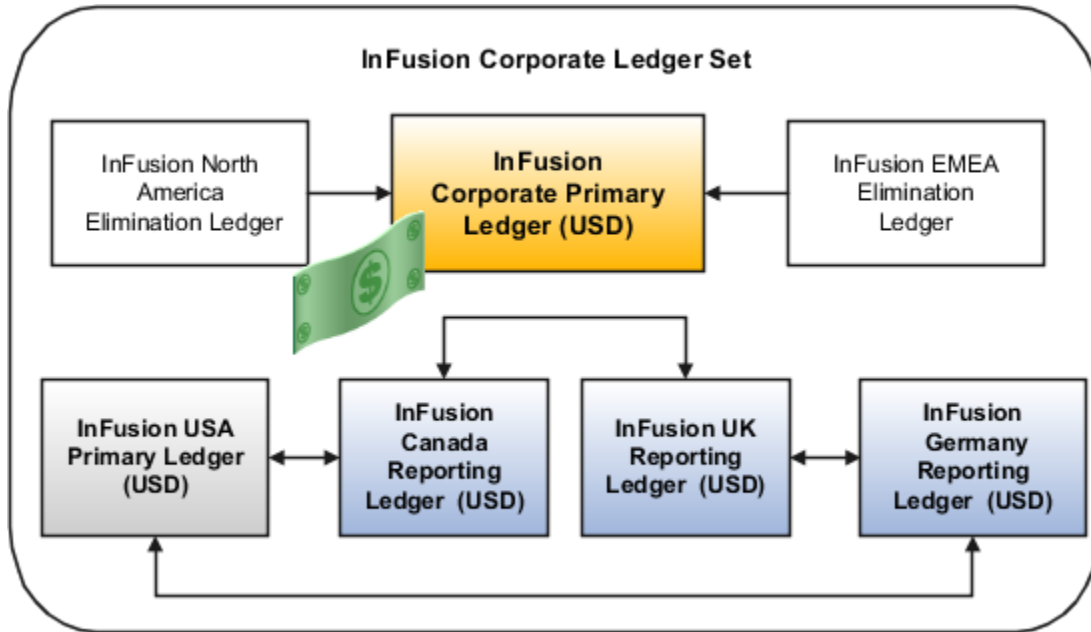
InFusion Corporate Ledger Set

InFusion North America Elimination Ledger

InFusion Corporate Primary Ledger (USD)

InFusion EMEA Elimination Ledger

InFusion USA Primary Ledger (USD)

InFusion Canada Reporting Ledger (USD)

InFusion UK Reporting Ledger (USD)

InFusion Germany Reporting Ledger (USD)